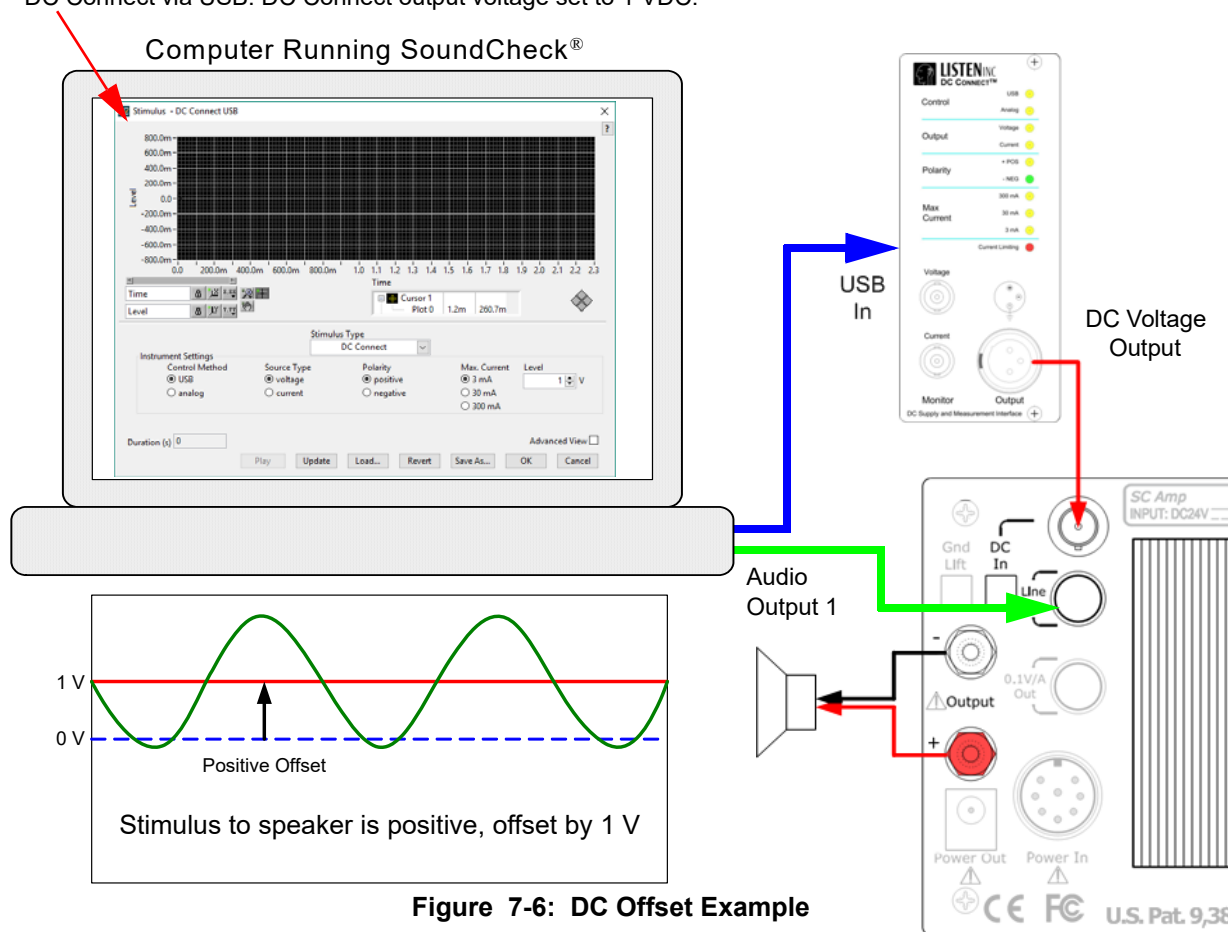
DC Connect via USB. DC Connect output voltage set to 1 VDC.

Computer Running SoundCheck®

Stimulus - DC Connect USB

800.0m
600.0m
400.0m
200.0m
0.0
-200.0m
-400.0m
-600.0m
-800.0m

Level

0.0 200.0m 400.0m 600.0m 800.0m 1.0 1.1 1.2 1.3 1.4 1.5 1.6 1.7 1.8 1.9 2.0 2.1 2.2 2.3

Time

Time
Level

Cursor 1
Plot 0 1.2m 260.7m

Stimulus Type
DC Connect

Instrument Settings
Control Method
USB
analog
Source Type
voltage
current
Polarity
positive
negative
Max. Current
3 mA
30 mA
300 mA
Level
1 V

Duration (s) 0

Advanced View

Play Update Load... Revert Save As... OK Cancel

LISTEN INC
DC CONNECT™
Control
USB
Analog
Output
Voltage
Current
Polarity
+ POS
- NEG
Max Current
300 mA
30 mA
3 mA
Current Limiting
Voltage
Current
Monitor
Output
DC Supply and Measurement Interface

USB In

DC Voltage Output

SC Amp
INPUT: DC24V

Gnd Lift
DC In
Line

Audio Output 1

-
0.1V/A Out
Output
+

Power Out
Power In

U.S. Pat. 9,38

1 V
0 V
Positive Offset

Stimulus to speaker is positive, offset by 1 V

Figure 7-6: DC Offset Example